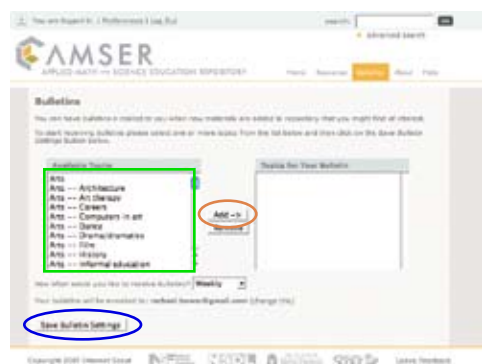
You are logged in | Preferences | Log Out
search: GO
Advanced Search

AMSER
APPLIED MATH AND SCIENCE EDUCATION REPOSITORY

Home Resources Bulletins About Help

Bulletins

You can have bulletins e-mailed to you when new materials are added to repository that you might find of interest.

To start receiving bulletins please select one or more topics from the list below and then click on the Save Bulletin Settings button below.

Available Topics
Arts
Arts -- Architecture
Arts -- Art therapy
Arts -- Careers
Arts -- Computers in art
Arts -- Dance
Arts -- Drama/dramatics
Arts -- Film
Arts -- History
Arts -- Informal education

Add -->
Remove

Topics for Your Bulletin

How often would you like to receive Bulletins? Weekly

Your bulletins will be e-mailed to: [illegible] (change this)

Save Bulletin Settings

Copyright 2007 Internet Scout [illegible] Leave feedback